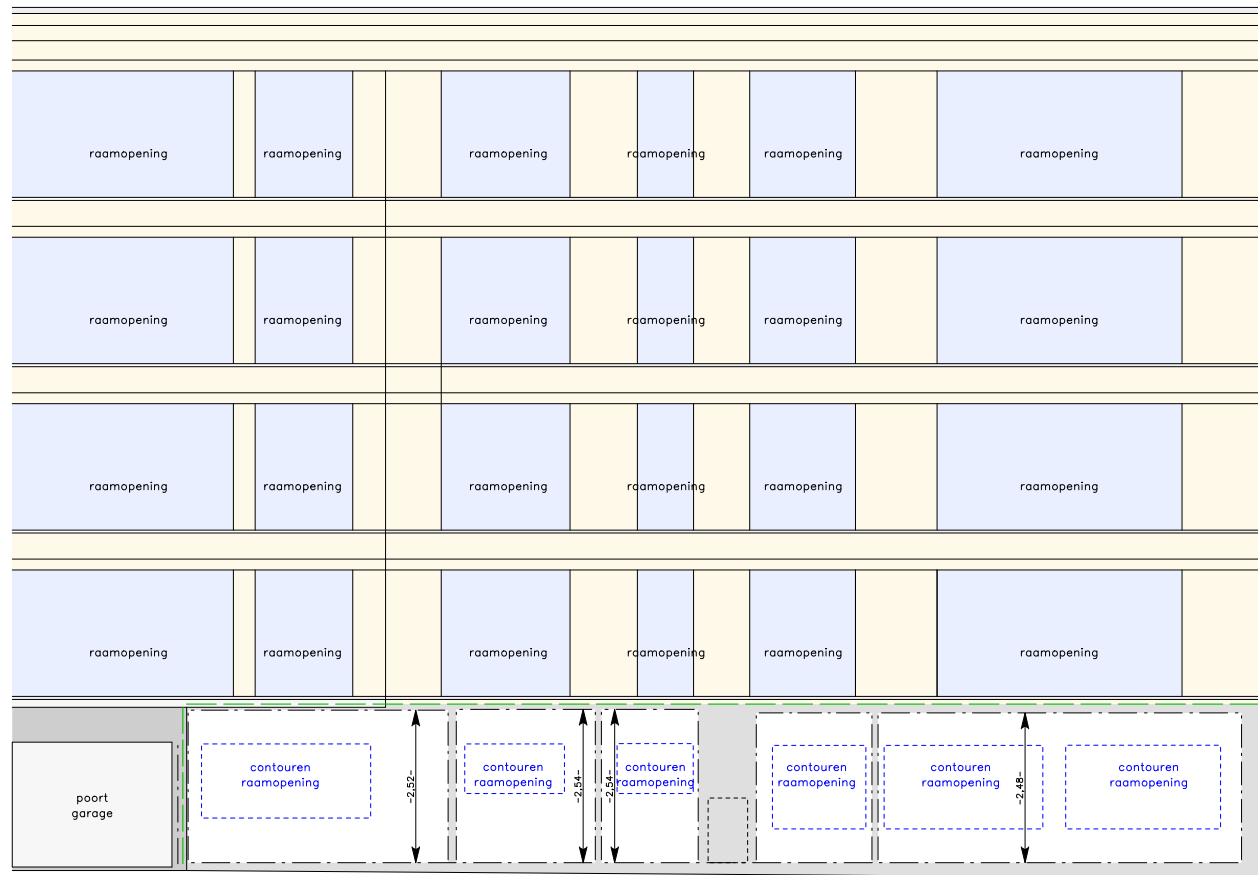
raamopening raamopening raamopening raamopening raamopening raamopening

raamopening raamopening raamopening raamopening raamopening raamopening

raamopening raamopening raamopening raamopening raamopening raamopening

raamopening raamopening raamopening raamopening raamopening raamopening

poort garage

contouren raamopening

-2,52-

contouren raamopening

-2,54-

-2,54-

contouren raamopening

contouren raamopening

contouren raamopening

-2,48-

contouren raamopening